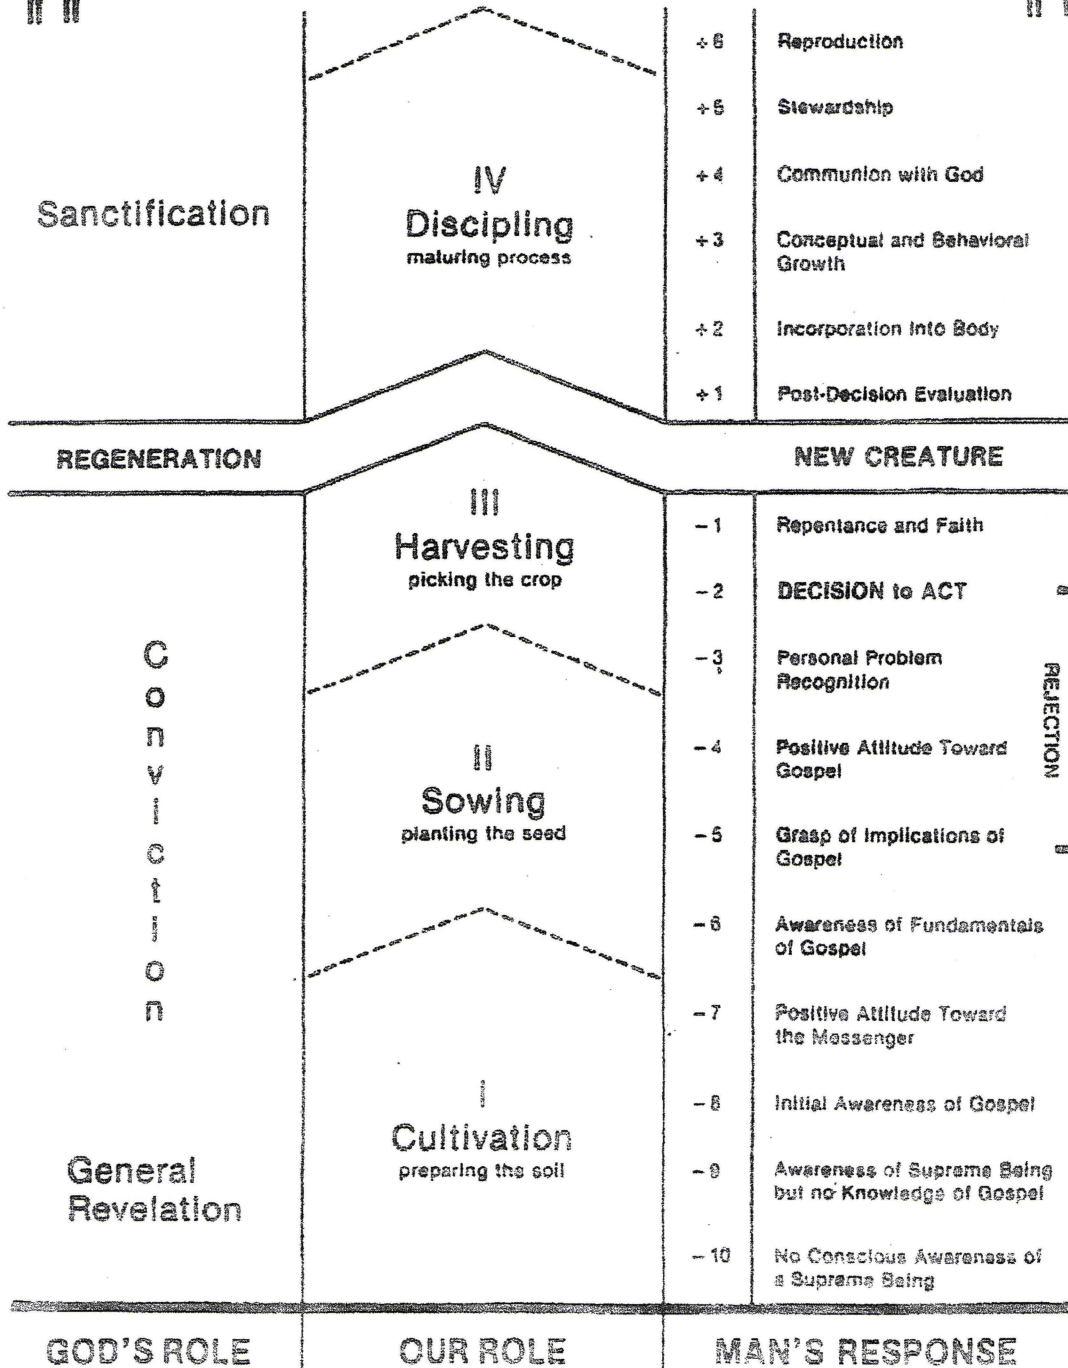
| GOD'S ROLE | OUR ROLE | | MAN'S RESPONSE |
|---|---|---|---|
| Sanctification | IV Discipling maturing process | +6 | Reproduction |
| | | +5 | Stewardship |
| | | +4 | Communion with God |
| | | +3 | Conceptual and Behavioral Growth |
| | | +2 | Incorporation Into Body |
| | | +1 | Post-Decision Evaluation |
| REGENERATION | | | NEW CREATURE |
| Conviction | III Harvesting picking the crop | −1 | Repentance and Faith |
| | | −2 | DECISION to ACT |
| | | −3 | Personal Problem Recognition |
| | II Sowing planting the seed | −4 | Positive Attitude Toward Gospel |
| | | −5 | Grasp of Implications of Gospel |
| | | −6 | Awareness of Fundamentals of Gospel |
| | I Cultivation preparing the soil | −7 | Positive Attitude Toward the Messenger |
| | | −8 | Initial Awareness of Gospel |
| General Revelation | | −9 | Awareness of Supreme Being but no Knowledge of Gospel |
| | | −10 | No Conscious Awareness of a Supreme Being |

REJECTION

GOD'S ROLE | OUR ROLE | MAN'S RESPONSE